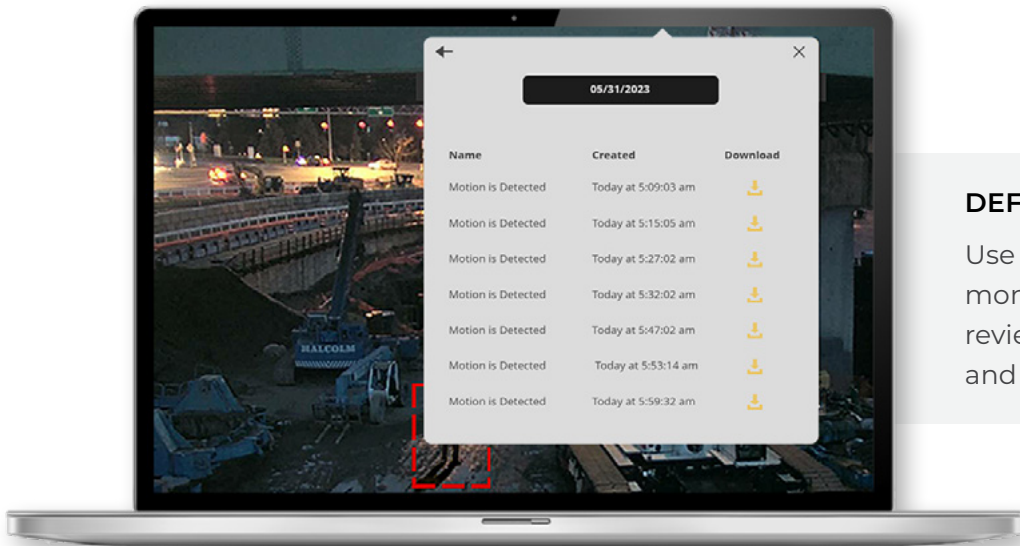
05/31/2023

| Name | Created | Download |
|---|---|---|
| Motion is Detected | Today at 5:09:03 am | |
| Motion is Detected | Today at 5:15:05 am | |
| Motion is Detected | Today at 5:27:02 am | |
| Motion is Detected | Today at 5:32:02 am | |
| Motion is Detected | Today at 5:47:02 am | |
| Motion is Detected | Today at 5:53:14 am | |
| Motion is Detected | Today at 5:59:32 am | |

MALCOLM

DEF

Use
mor
revie
and